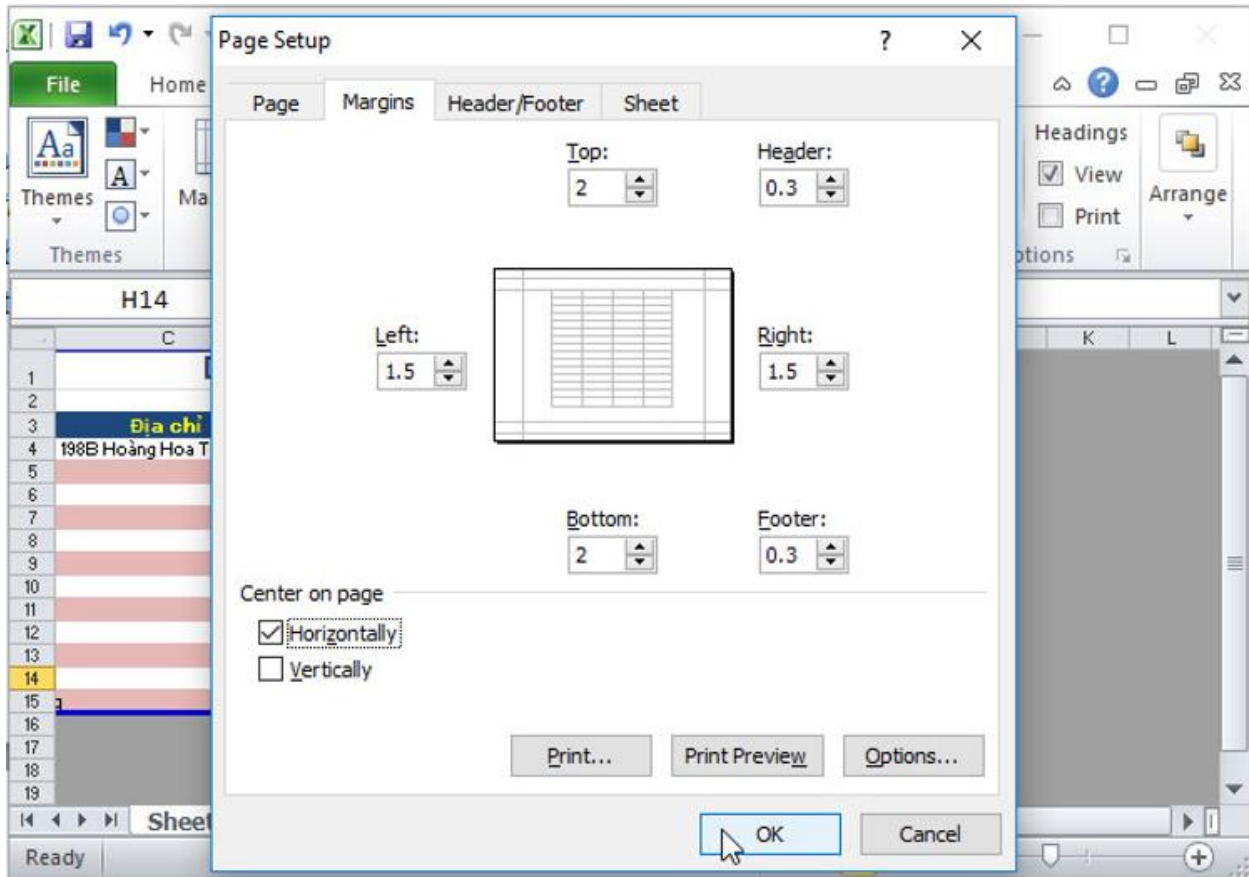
File
Home
Themes
Themes
Ma
H14
C
1
2
3 Địa chỉ
4 198B Hoàng Hoa T
5
6
7
8
9
10
11
12
13
14
15
16
17
18
19
Sheet
Ready

Page Setup
?
×
Page
Margins
Header/Footer
Sheet
Top:
2
Header:
0.3
Left:
1.5
Right:
1.5
Bottom:
2
Footer:
0.3
Center on page
Horizontally
Vertically
Print...
Print Preview
Options...
OK
Cancel

Headings
View
Print
Arrange
ptions
K
L